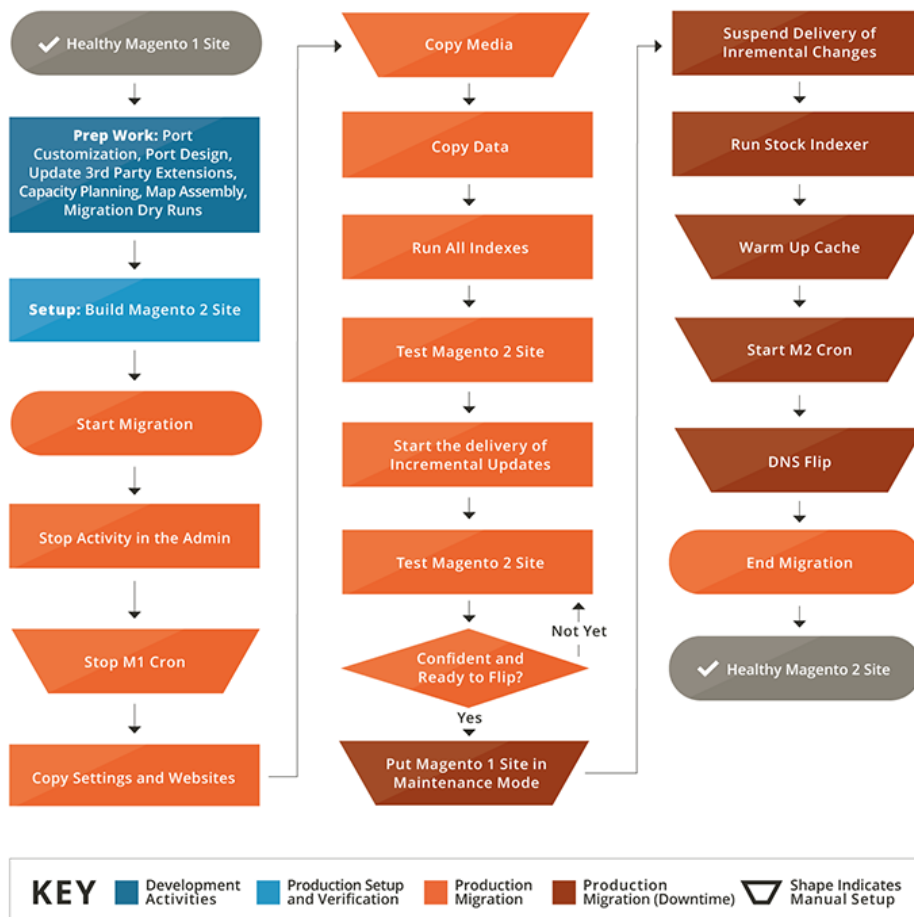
Healthy Magento 1 Site

Prep Work: Port Customization, Port Design, Update 3rd Party Extensions, Capacity Planning, Map Assembly, Migration Dry Runs

Setup: Build Magento 2 Site

Start Migration

Stop Activity in the Admin

Stop M1 Cron

Copy Settings and Websites

Copy Media

Copy Data

Run All Indexes

Test Magento 2 Site

Start the delivery of Incremental Updates

Test Magento 2 Site

Confident and Ready to Flip?

Not Yet

Yes

Put Magento 1 Site in Maintenance Mode

Suspend Delivery of Inremental Changes

Run Stock Indexer

Warm Up Cache

Start M2 Cron

DNS Flip

End Migration

Healthy Magento 2 Site

KEY Development Activities Production Setup and Verification Production Migration Production Migration (Downtime) Shape Indicates Manual Setup